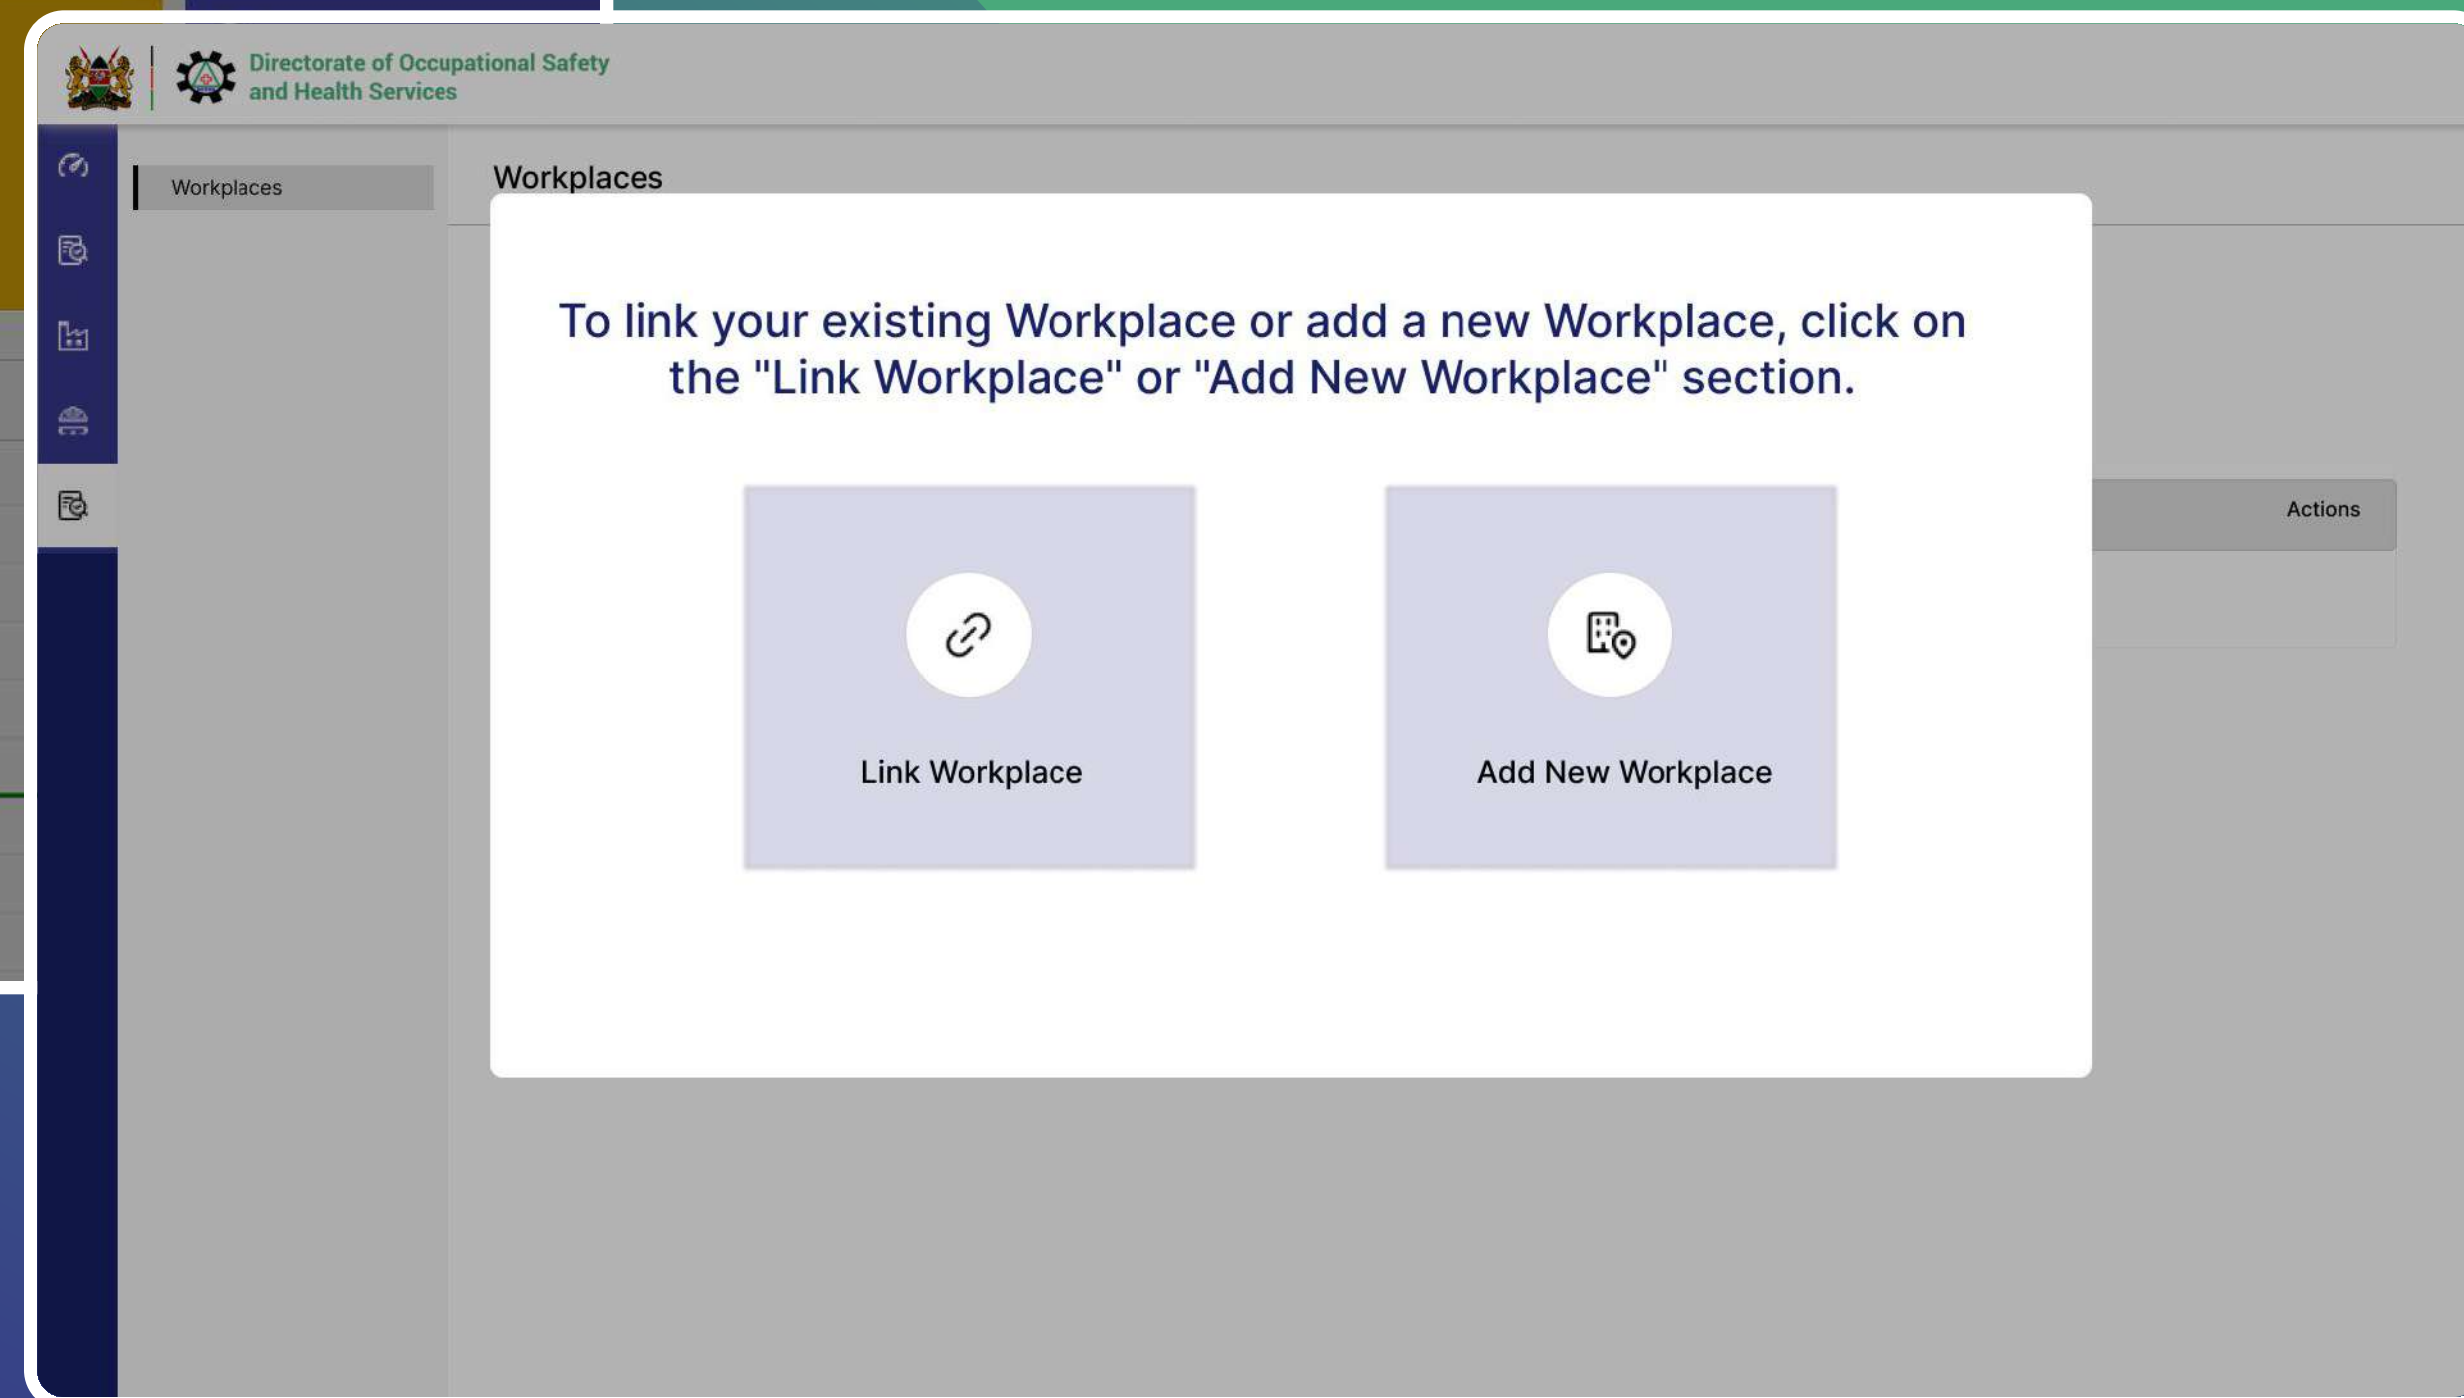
Directorate of Occupational Safety and Health Services

Workplaces

Workplaces

Actions

To link your existing Workplace or add a new Workplace, click on the "Link Workplace" or "Add New Workplace" section.

Link Workplace

Add New Workplace